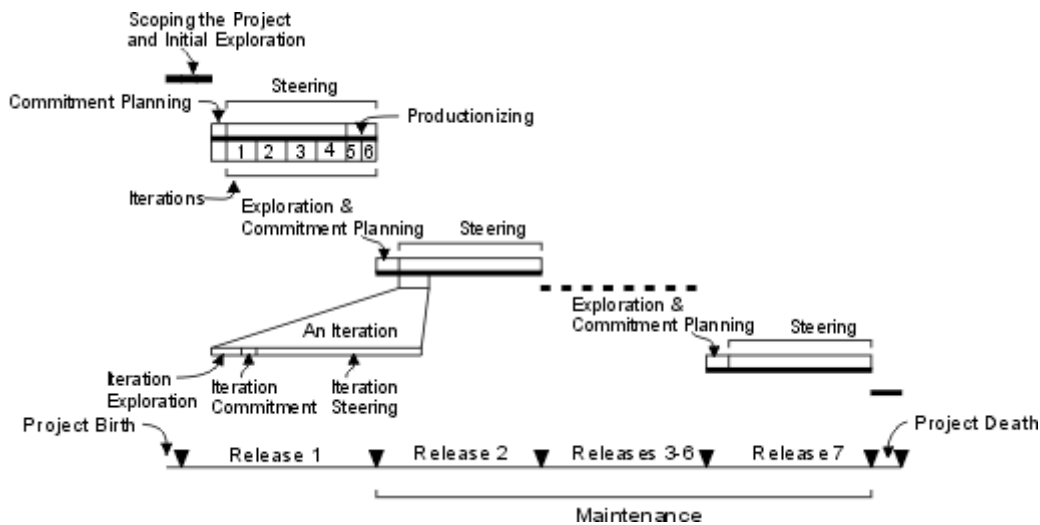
Scoping the Project and Initial Exploration

Commitment Planning

Steering

Productionizing

1 2 3 4 5 6

Iterations

Exploration & Commitment Planning

Steering

An Iteration

Exploration & Commitment Planning

Steering

Iteration Exploration

Iteration Commitment

Iteration Steering

Project Birth

Project Death

Release 1

Release 2

Releases 3-6

Release 7

Maintenance